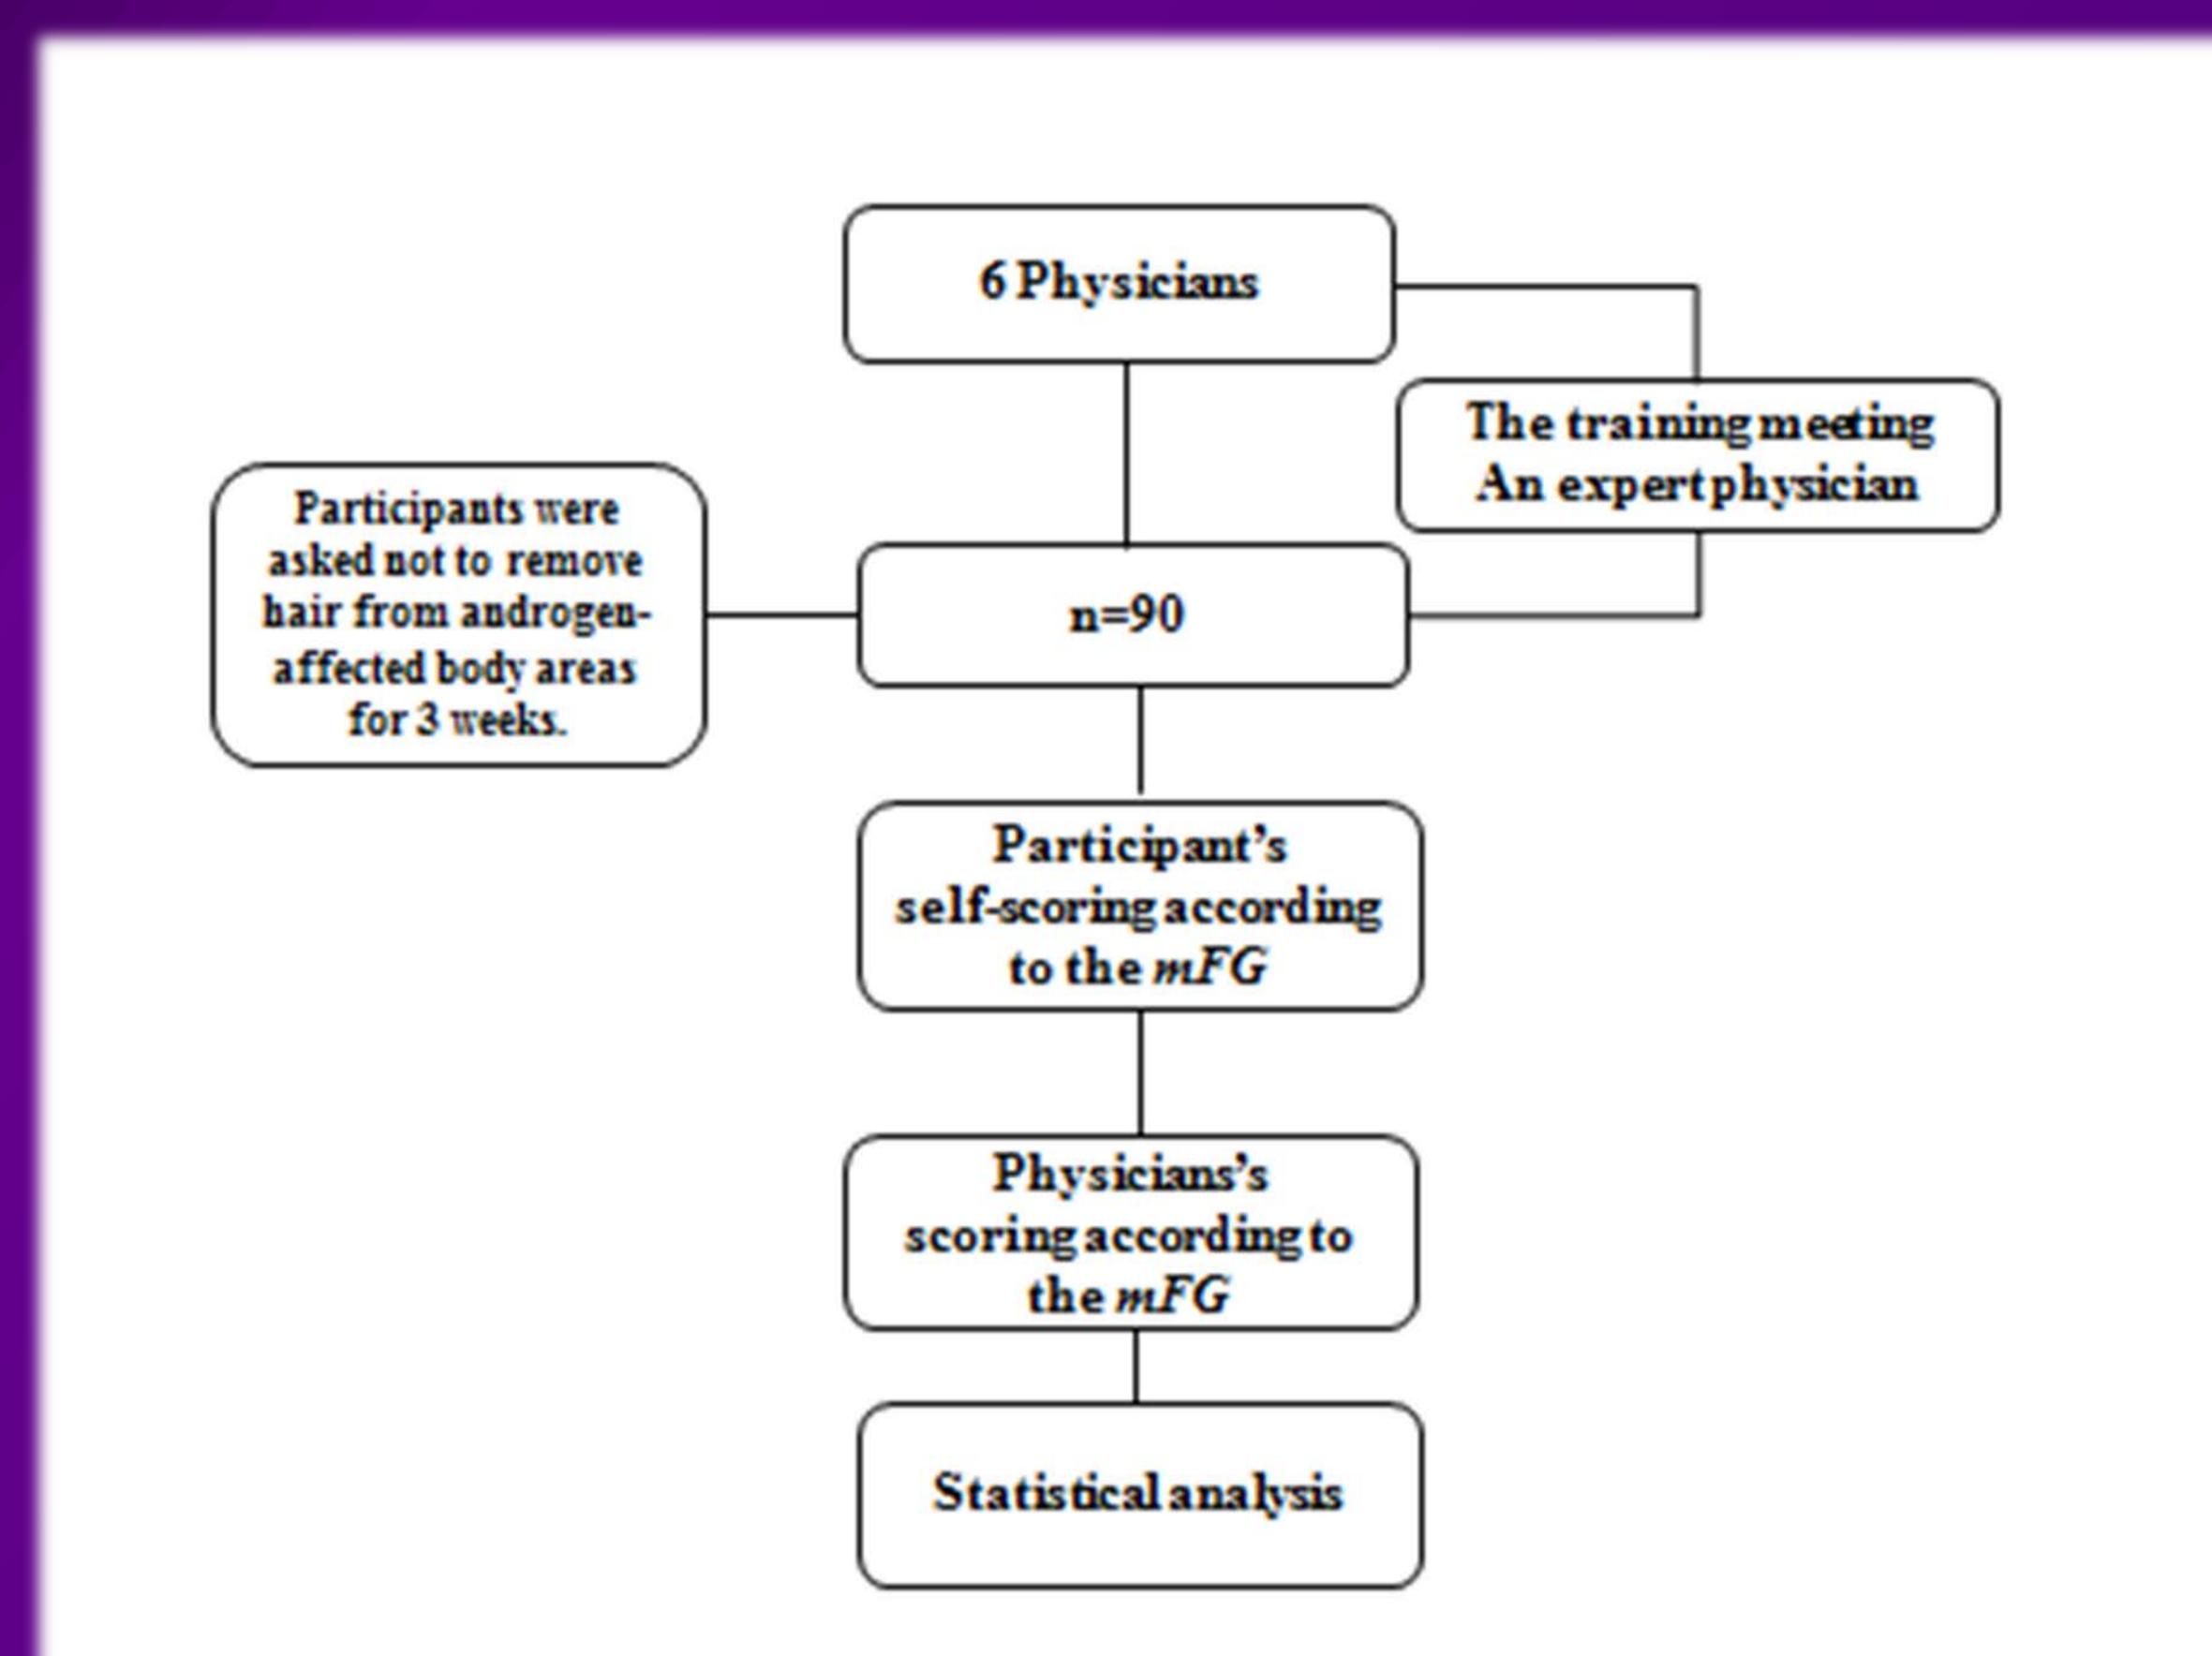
6 Physicians

The training meeting
An expert physician

Participants were asked not to remove hair from androgen-affected body areas for 3 weeks.

n=90

Participant's self-scoring according to the *mFG*

Physicians's scoring according to the *mFG*

Statistical analysis